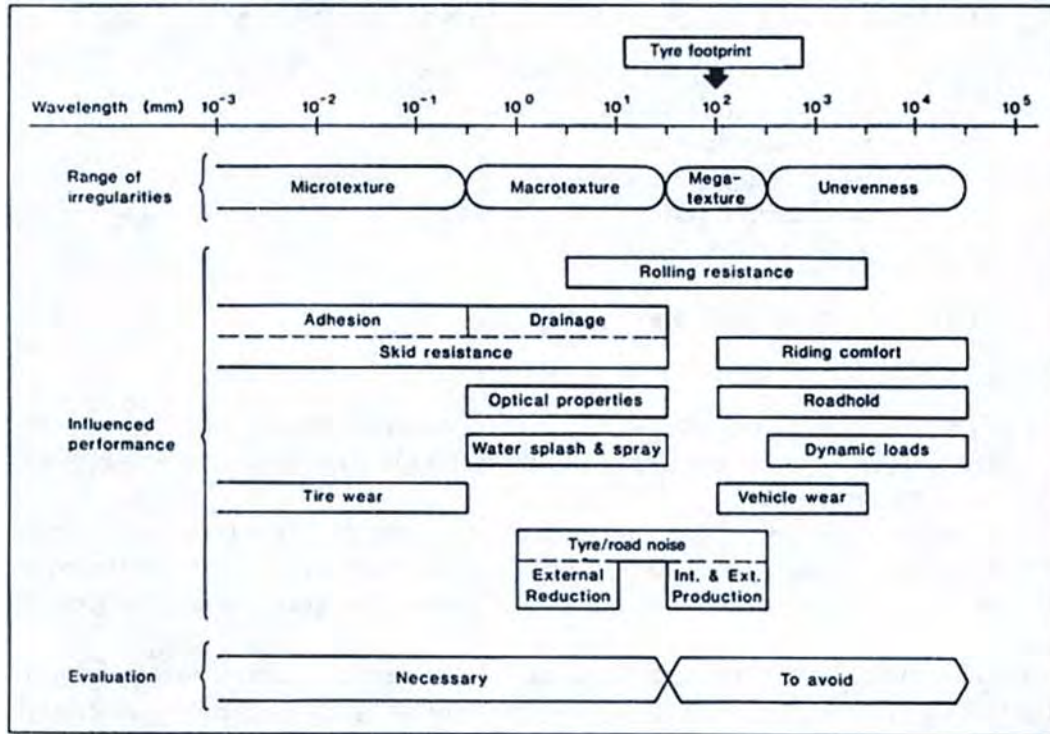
Tyre footprint

Wavelength (mm) $10^{-3}$ $10^{-2}$ $10^{-1}$ $10^{0}$ $10^{1}$ $10^{2}$ $10^{3}$ $10^{4}$ $10^{5}$

Range of irregularities

Microtexture

Macrotexture

Mega-texture

Unevenness

Influenced performance

Rolling resistance

Adhesion

Drainage

Skid resistance

Riding comfort

Optical properties

Roadhold

Water splash & spray

Dynamic loads

Tire wear

Vehicle wear

Tyre/road noise

External Reduction

Int. & Ext. Production

Evaluation

Necessary

To avoid